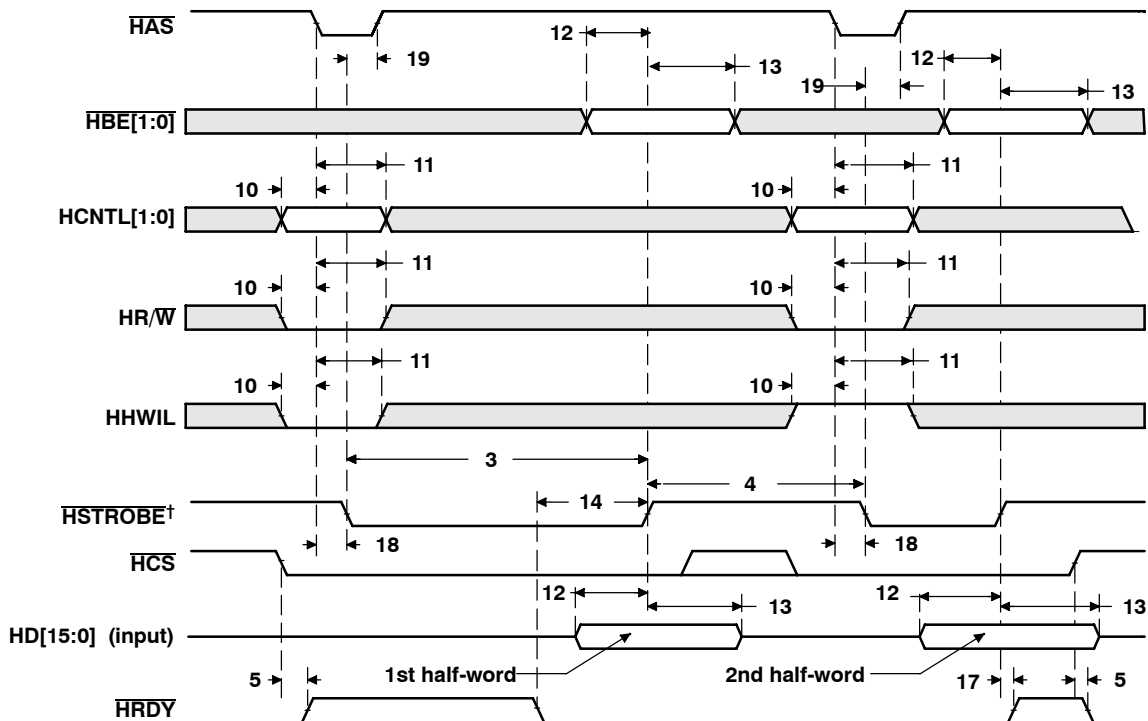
$\overline{HAS}$
19
12
13
19
12
13
$\overline{HBE[1:0]}$
11
11
10
10
HCNTL[1:0]
11
11
10
10
HR/$\overline{W}$
11
11
10
10
HHWIL
3
4
14
$\overline{HSTROBE}^{\dagger}$
18
18
$\overline{HCS}$
12
13
12
13
HD[15:0] (input)
1st half-word
2nd half-word
5
17
5
$\overline{HRDY}$